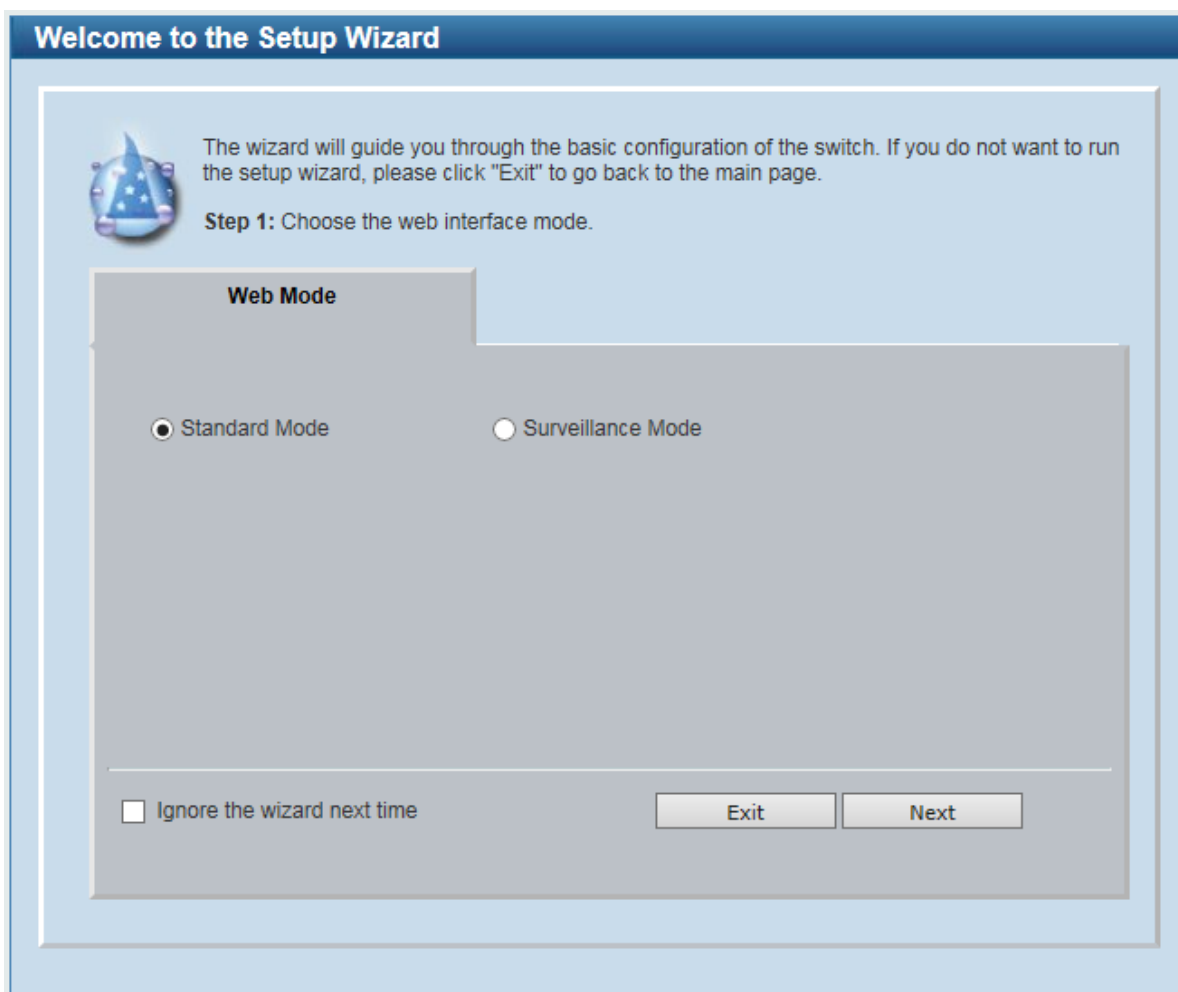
Welcome to the Setup Wizard

The wizard will guide you through the basic configuration of the switch. If you do not want to run the setup wizard, please click "Exit" to go back to the main page.

Step 1: Choose the web interface mode.

Web Mode

Standard Mode

Surveillance Mode

Ignore the wizard next time

Exit

Next